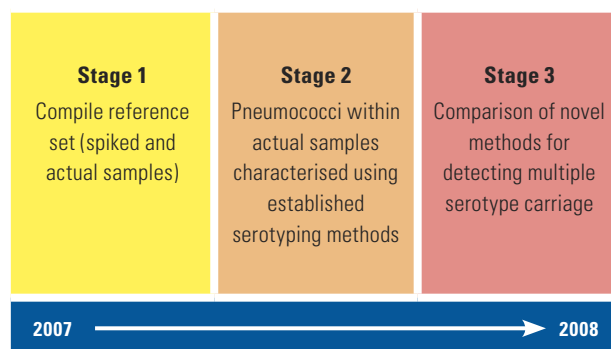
Stage 1
Compile reference set (spiked and actual samples)

Stage 2
Pneumococci within actual samples characterised using established serotyping methods

Stage 3
Comparison of novel methods for detecting multiple serotype carriage

2007

2008